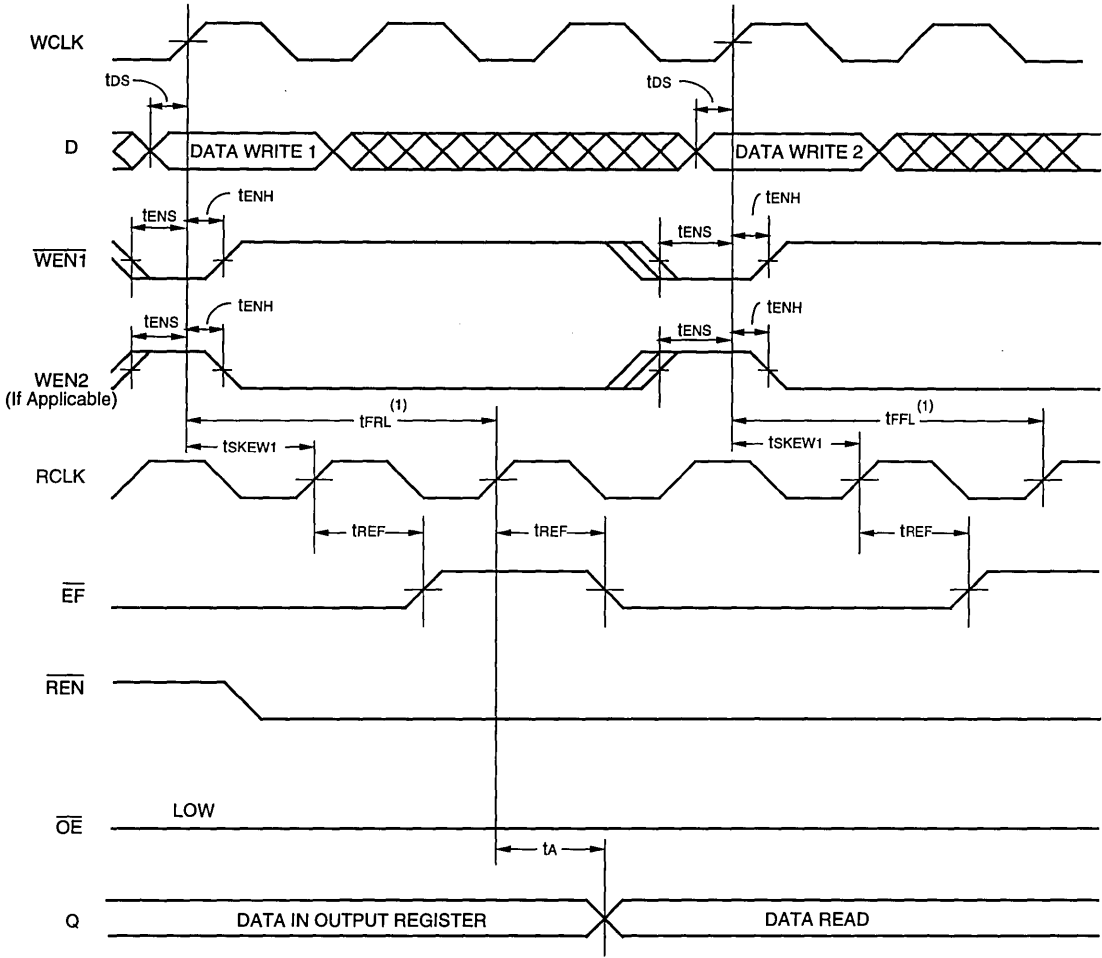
WCLK

$t_{DS}$

$t_{DS}$

D

DATA WRITE 1

DATA WRITE 2

$t_{ENS}$

$t_{ENH}$

$t_{ENS}$

$t_{ENH}$

$\overline{WEN1}$

$t_{ENS}$

$t_{ENH}$

$t_{ENS}$

$t_{ENH}$

WEN2 (If Applicable)

$t_{FRL}^{(1)}$

$t_{FFL}^{(1)}$

$t_{SKEW1}$

$t_{SKEW1}$

RCLK

$t_{REF}$

$t_{REF}$

$t_{REF}$

$\overline{EF}$

$\overline{REN}$

$\overline{OE}$

LOW

$t_{A}$

Q

DATA IN OUTPUT REGISTER

DATA READ